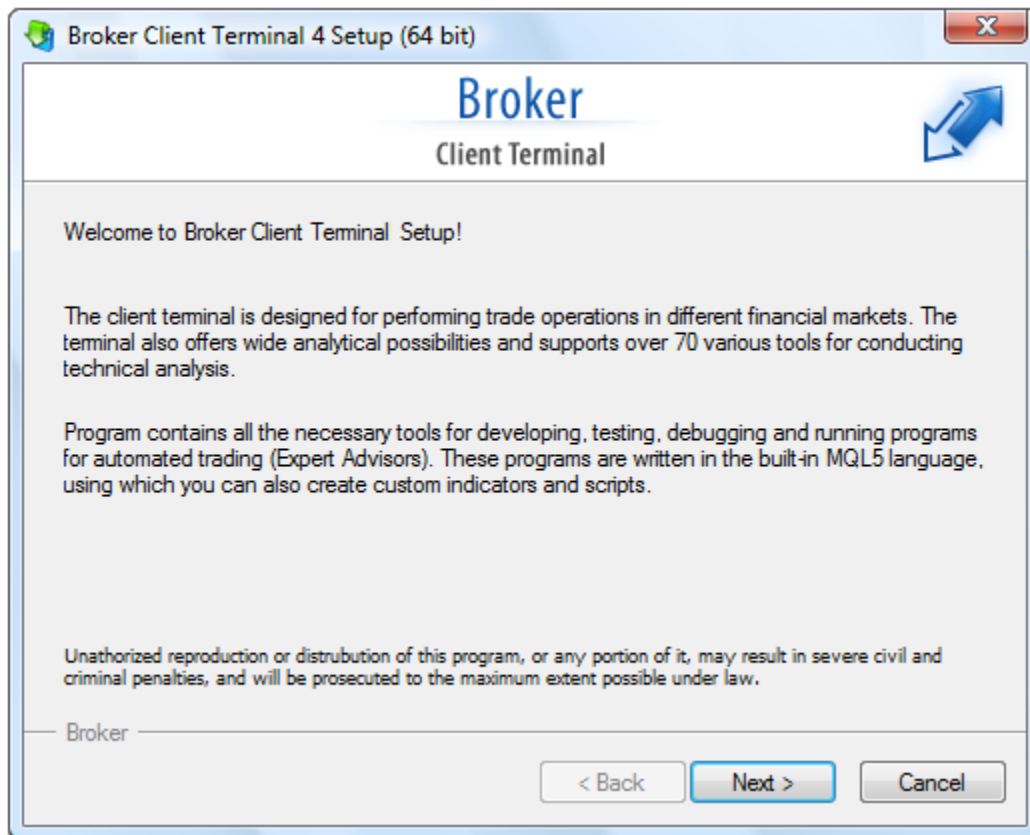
Broker Client Terminal 4 Setup (64 bit)

Broker
Client Terminal

Welcome to Broker Client Terminal Setup!

The client terminal is designed for performing trade operations in different financial markets. The terminal also offers wide analytical possibilities and supports over 70 various tools for conducting technical analysis.

Program contains all the necessary tools for developing, testing, debugging and running programs for automated trading (Expert Advisors). These programs are written in the built-in MQL5 language, using which you can also create custom indicators and scripts.

Unathorized reproduction or distrubution of this program, or any portion of it, may result in severe civil and criminal penalties, and will be prosecuted to the maximum extent possible under law.

Broker

< Back    Next >    Cancel